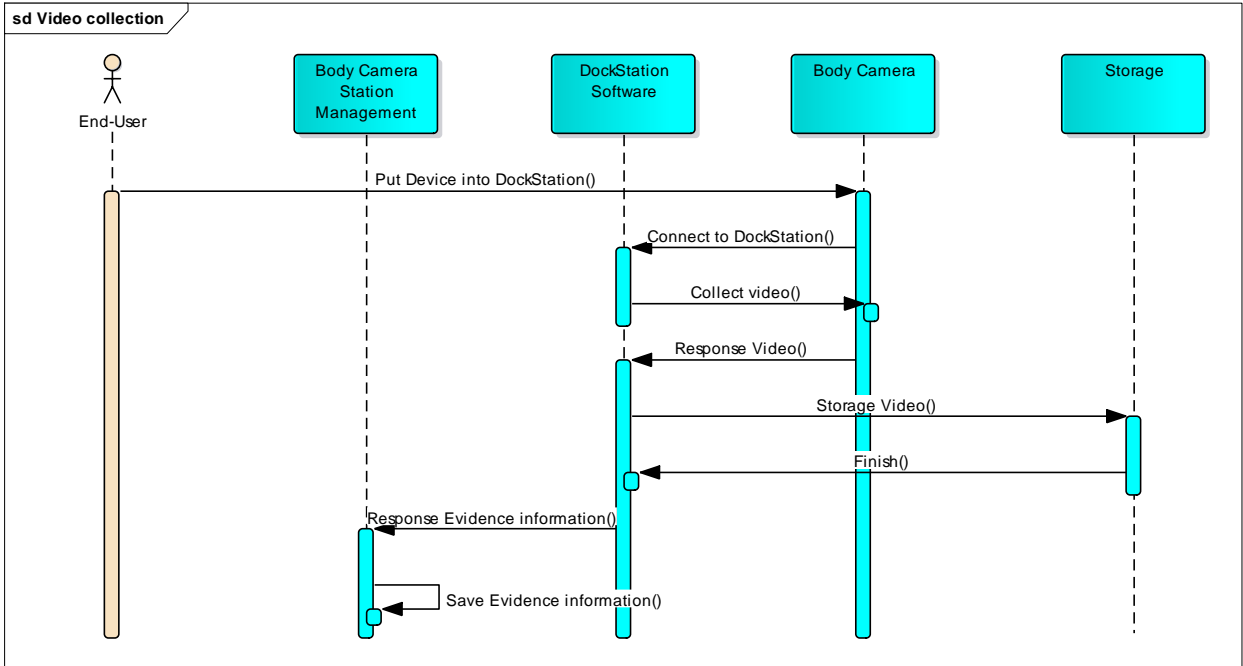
sd Video collection

End-User

Body Camera Station Management

DockStation Software

Body Camera

Storage

Put Device into DockStation()

Connect to DockStation()

Collect video()

Response Video()

Storage Video()

Finish()

Response Evidence information()

Save Evidence information()